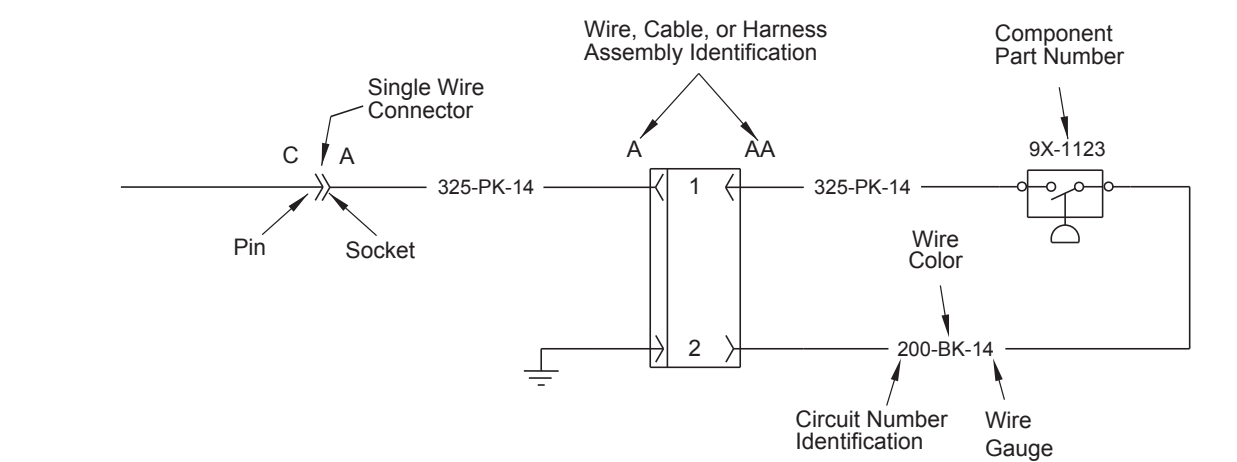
Wire, Cable, or Harness Assembly Identification

Component Part Number

Single Wire Connector

C A

A AA

9X-1123

325-PK-14

1

325-PK-14

Pin

Socket

Wire Color

2

200-BK-14

Circuit Number Identification

Wire Gauge